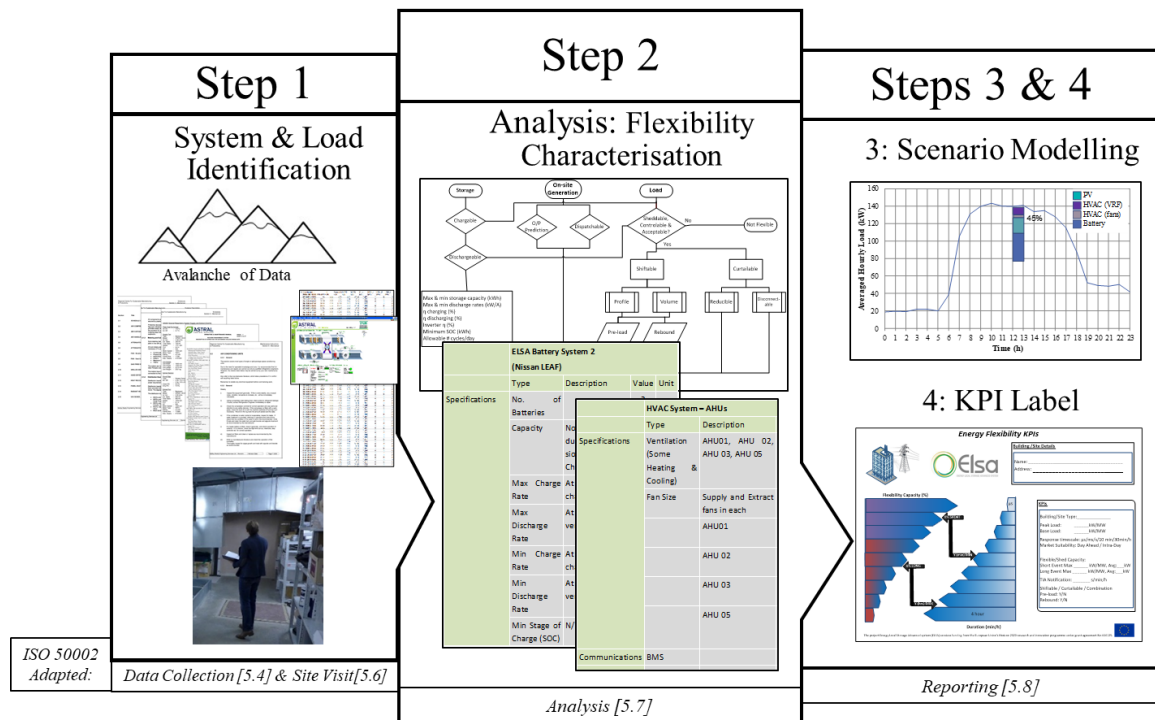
Step 1

System & Load Identification

Avalanche of Data

ASTRAL

Step 2

Analysis: Flexibility Characterisation

Storage

On-site Generation

Load

Chargeable

O/P Prediction

Dispatchable

Sheddable, Controllable & Acceptable?

No

Not Flexible

Yes

Dischargeable

Shiftable

Curtailable

Profile

Volume

Reducible

Disconnectable

Pre-load

Rebound

Max & min storage capacity (kWh)
Max & min discharge rates (kW/A)
η charging (%)
η discharging (%)
Inverter η (%)
Minimum SOC (kWh)
Allowable # cycles/day

| ELSA Battery System 2 (Nissan LEAF) | | | | |
|---|---|---|---|---|
| | Type | Description | Value | Unit |
| Specifications | No. of Batteries | | | |
| | Capacity | No du sio Ch | | |
| | Max Charge Rate | At ch | | |
| | Max Discharge Rate | At ve | | |
| | Min Charge Rate | At ch | | |
| | Min Discharge Rate | At ve | | |
| | Min Stage of Charge (SOC) | N/ | | |

| HVAC System – AHUs | | |
|---|---|---|
| | Type | Description |
| Specifications | Ventilation (Some Heating & Cooling) | AHU01, AHU 02, AHU 03, AHU 05 |
| | Fan Size | Supply and Extract fans in each |
| | | AHU01 |
| | | AHU 02 |
| | | AHU 03 |
| | | AHU 05 |
| Communications | BMS | |

Steps 3 & 4

3: Scenario Modelling

PV
HVAC (VRF)
HVAC (fans)
Battery

45%

Averaged Hourly Load (kW)

160
140
120
100
80
60
40
20
0

0 1 2 3 4 5 6 7 8 9 10 11 12 13 14 15 16 17 18 19 20 21 22 23

Time (h)

4: KPI Label

Energy Flexibility KPIs

Elsa

Building/Site Details

Name:
Address:

Flexibility Capacity (%)

Duration (min/h)

ISO 50002 Adapted:

Data Collection [5.4] & Site Visit[5.6]

Analysis [5.7]

Reporting [5.8]